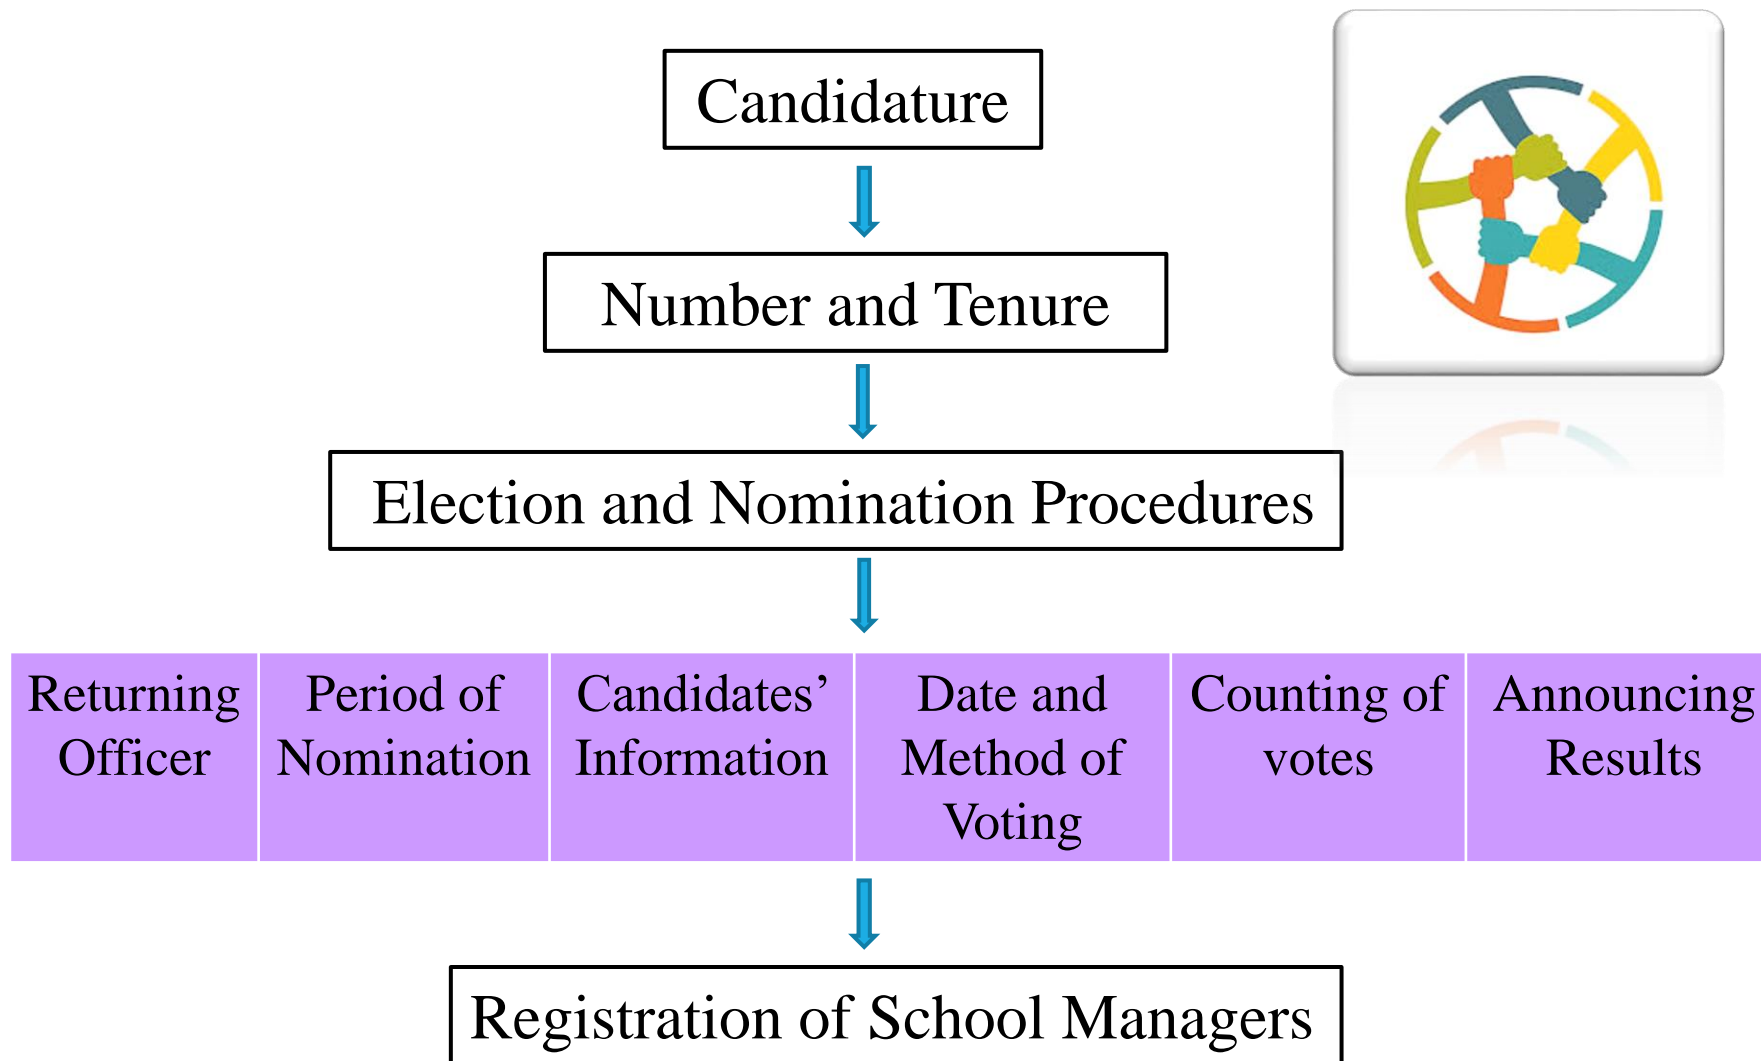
Candidature

Number and Tenure

Election and Nomination Procedures

Returning Officer

Period of Nomination

Candidates' Information

Date and Method of Voting

Counting of votes

Announcing Results

Registration of School Managers